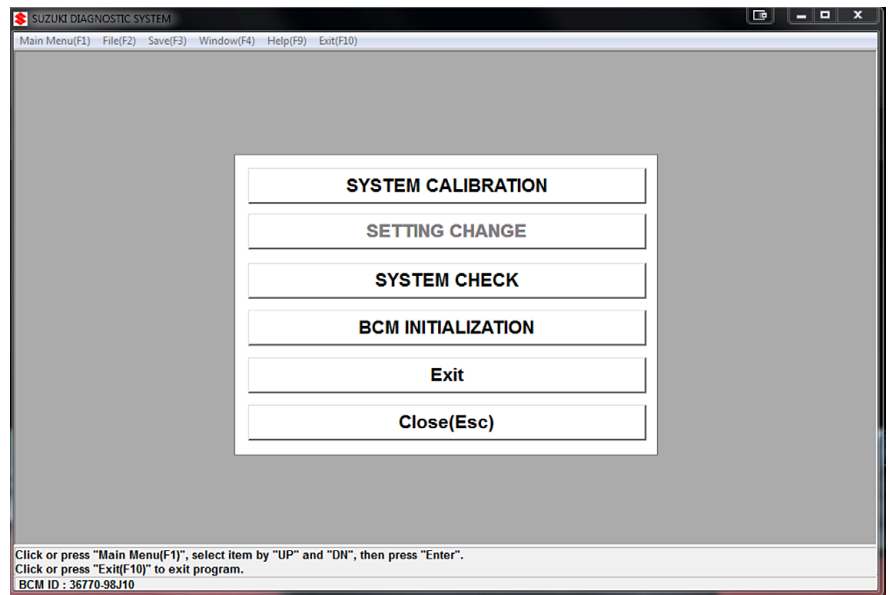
SUZUKI DIAGNOSTIC SYSTEM

Main Menu(F1) File(F2) Save(F3) Window(F4) Help(F9) Exit(F10)

SYSTEM CALIBRATION

SETTING CHANGE

SYSTEM CHECK

BCM INITIALIZATION

Exit

Close(Esc)

Click or press "Main Menu(F1)", select item by "UP" and "DN", then press "Enter".
Click or press "Exit(F10)" to exit program.

BCM ID : 36770-98J10